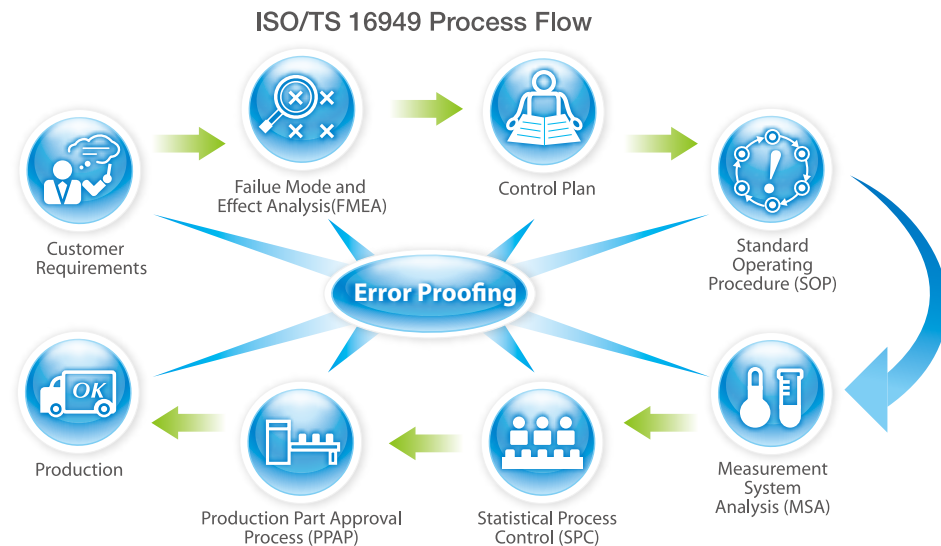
ISO/TS 16949 Process Flow

Customer Requirements

Failue Mode and Effect Analysis(FMEA)

Control Plan

Standard Operating Procedure (SOP)

Error Proofing

OK

Production

Production Part Approval Process (PPAP)

Statistical Process Control (SPC)

Measurement System Analysis (MSA)